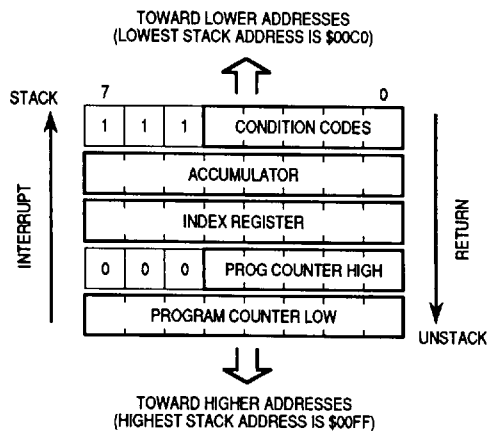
TOWARD LOWER ADDRESSES
(LOWEST STACK ADDRESS IS $00C0)

STACK

7

0

| 1 | 1 | 1 | CONDITION CODES |
|---|---|---|---|
| ACCUMULATOR | | | |
| INDEX REGISTER | | | |
| 0 | 0 | 0 | PROG COUNTER HIGH |
| PROGRAM COUNTER LOW | | | |

INTERRUPT

RETURN

UNSTACK

TOWARD HIGHER ADDRESSES
(HIGHEST STACK ADDRESS IS $00FF)